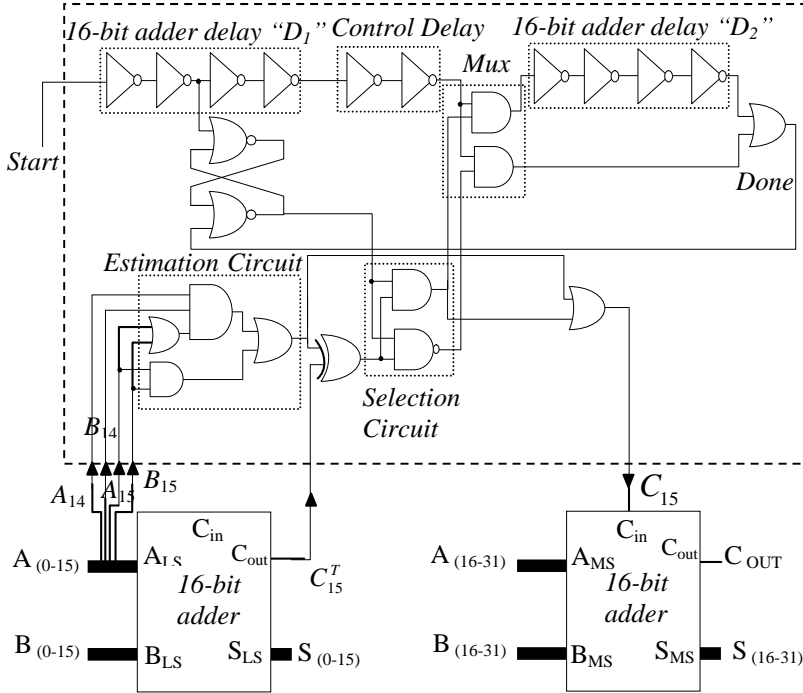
16-bit adder delay "$D_1$" Control Delay 16-bit adder delay "$D_2$"

Mux

Start

Done

Estimation Circuit

Selection Circuit

$B_{14}$

$A_{14}$ $A_{15}$ $B_{15}$

$C_{15}$

$C_{in}$ $C_{out}$

$A_{(0-15)}$ $A_{LS}$

16-bit adder

$C_{15}^{T}$

$B_{(0-15)}$ $B_{LS}$ $S_{LS}$ $S_{(0-15)}$

$C_{in}$ $C_{out}$ $C_{OUT}$

$A_{(16-31)}$ $A_{MS}$

16-bit adder

$B_{(16-31)}$ $B_{MS}$ $S_{MS}$ $S_{(16-31)}$